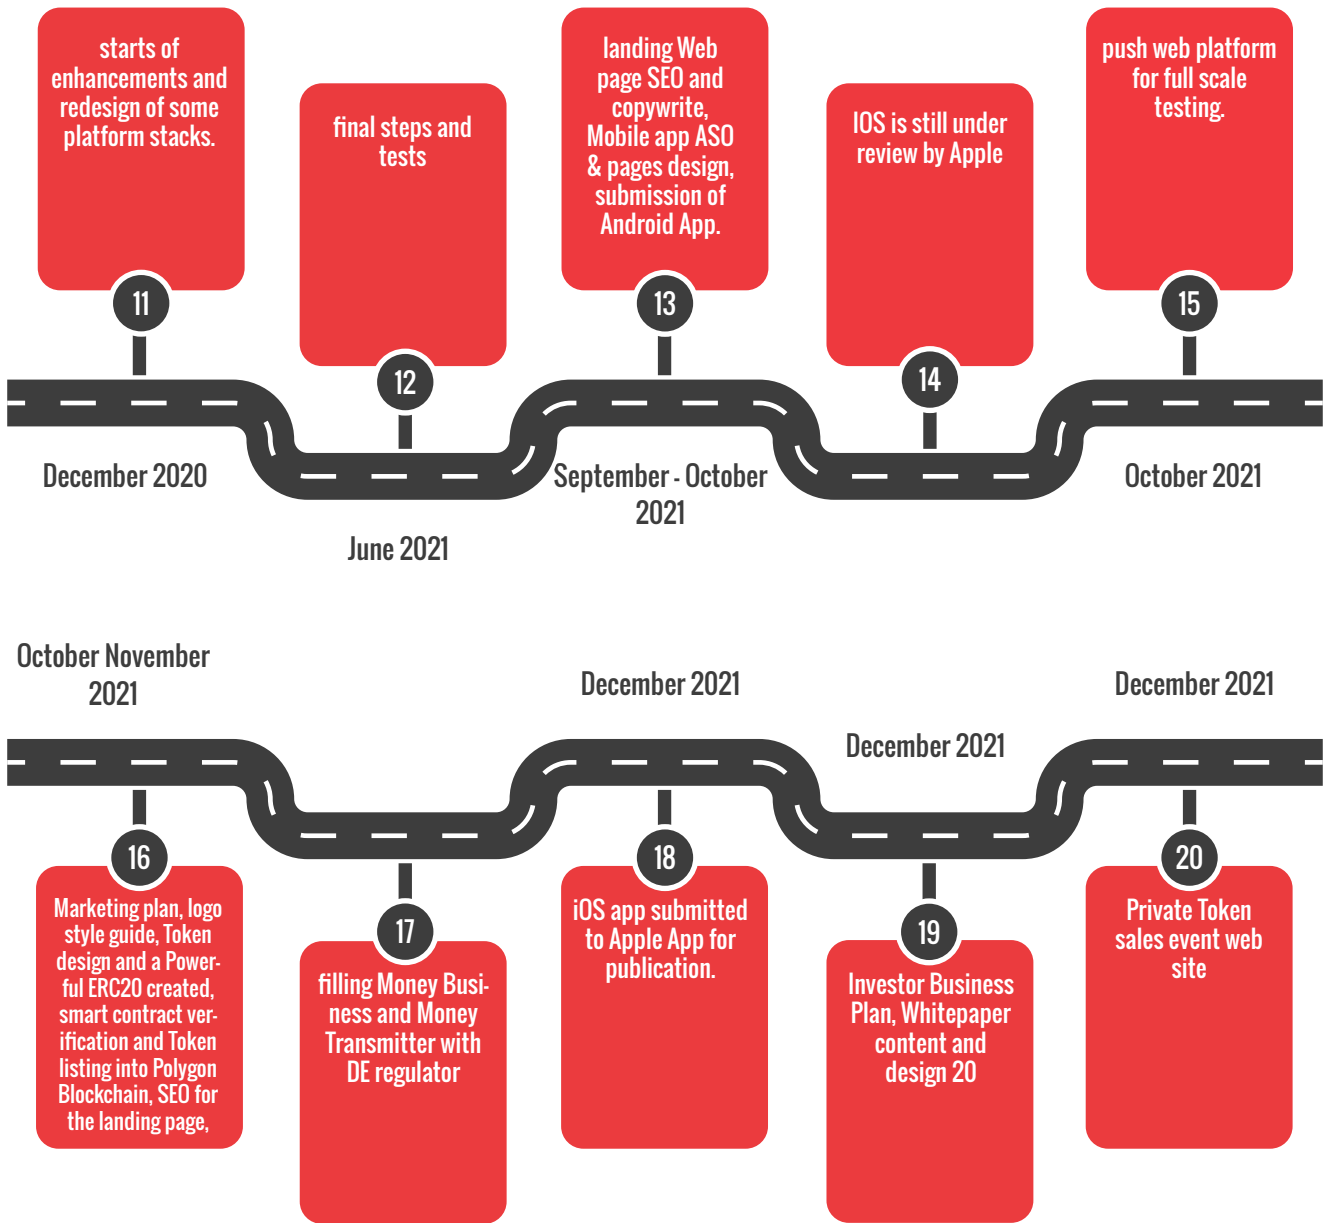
starts of enhancements and redesign of some platform stacks.

11

December 2020

final steps and tests

12

June 2021

landing Web page SEO and copywrite, Mobile app ASO & pages design, submission of Android App.

13

September - October 2021

IOS is still under review by Apple

14

push web platform for full scale testing.

15

October 2021

October November 2021

December 2021

December 2021

December 2021

16

Marketing plan, logo style guide, Token design and a Powerful ERC20 created, smart contract verification and Token listing into Polygon Blockchain, SEO for the landing page,

17

filling Money Business and Money Transmitter with DE regulator

18

iOS app submitted to Apple App for publication.

19

Investor Business Plan, Whitepaper content and design 20

20

Private Token sales event web site